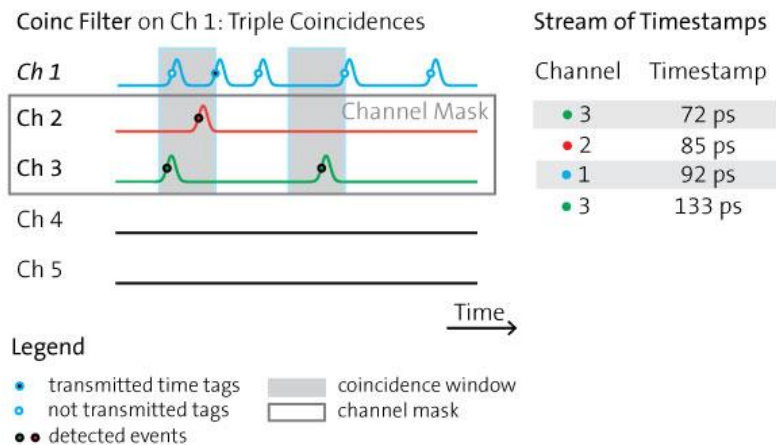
Coinc Filter on Ch 1: Triple Coincidences

Ch 1

Ch 2

Channel Mask

Ch 3

Ch 4

Ch 5

Time

Stream of Timestamps

| Channel | Timestamp |
|---|---|
| 3 | 72 ps |
| 2 | 85 ps |
| 1 | 92 ps |
| 3 | 133 ps |

Legend

transmitted time tags

not transmitted tags

detected events

coincidence window

channel mask